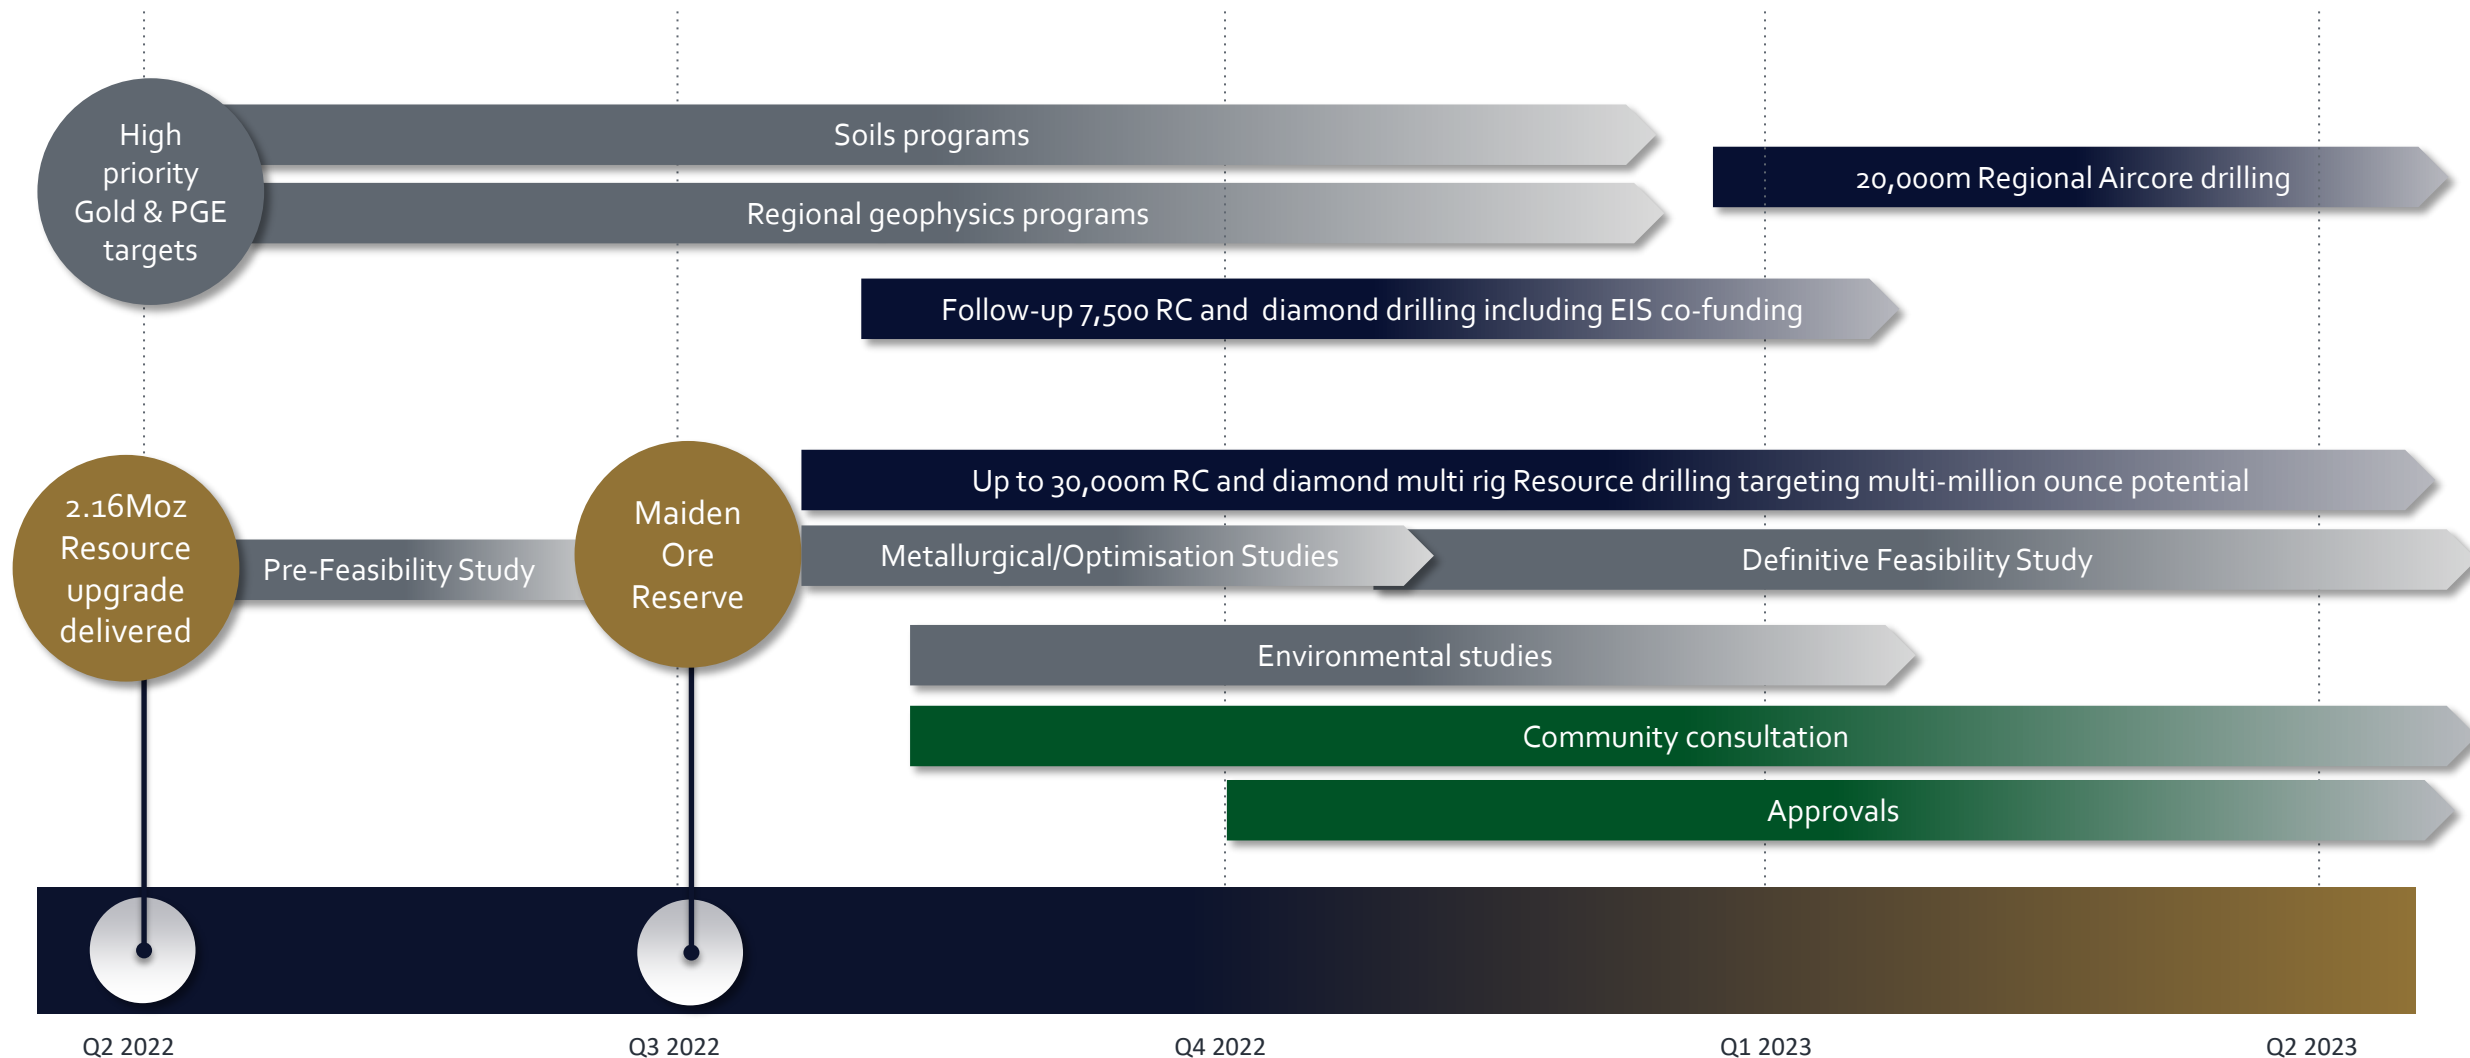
High priority Gold & PGE targets

Soils programs

Regional geophysics programs

20,000m Regional Aircore drilling

Follow-up 7,500 RC and diamond drilling including EIS co-funding

2.16Moz Resource upgrade delivered

Pre-Feasibility Study

Maiden Ore Reserve

Up to 30,000m RC and diamond multi rig Resource drilling targeting multi-million ounce potential

Metallurgical/Optimisation Studies

Definitive Feasibility Study

Environmental studies

Community consultation

Approvals

Q2 2022

Q3 2022

Q4 2022

Q1 2023

Q2 2023